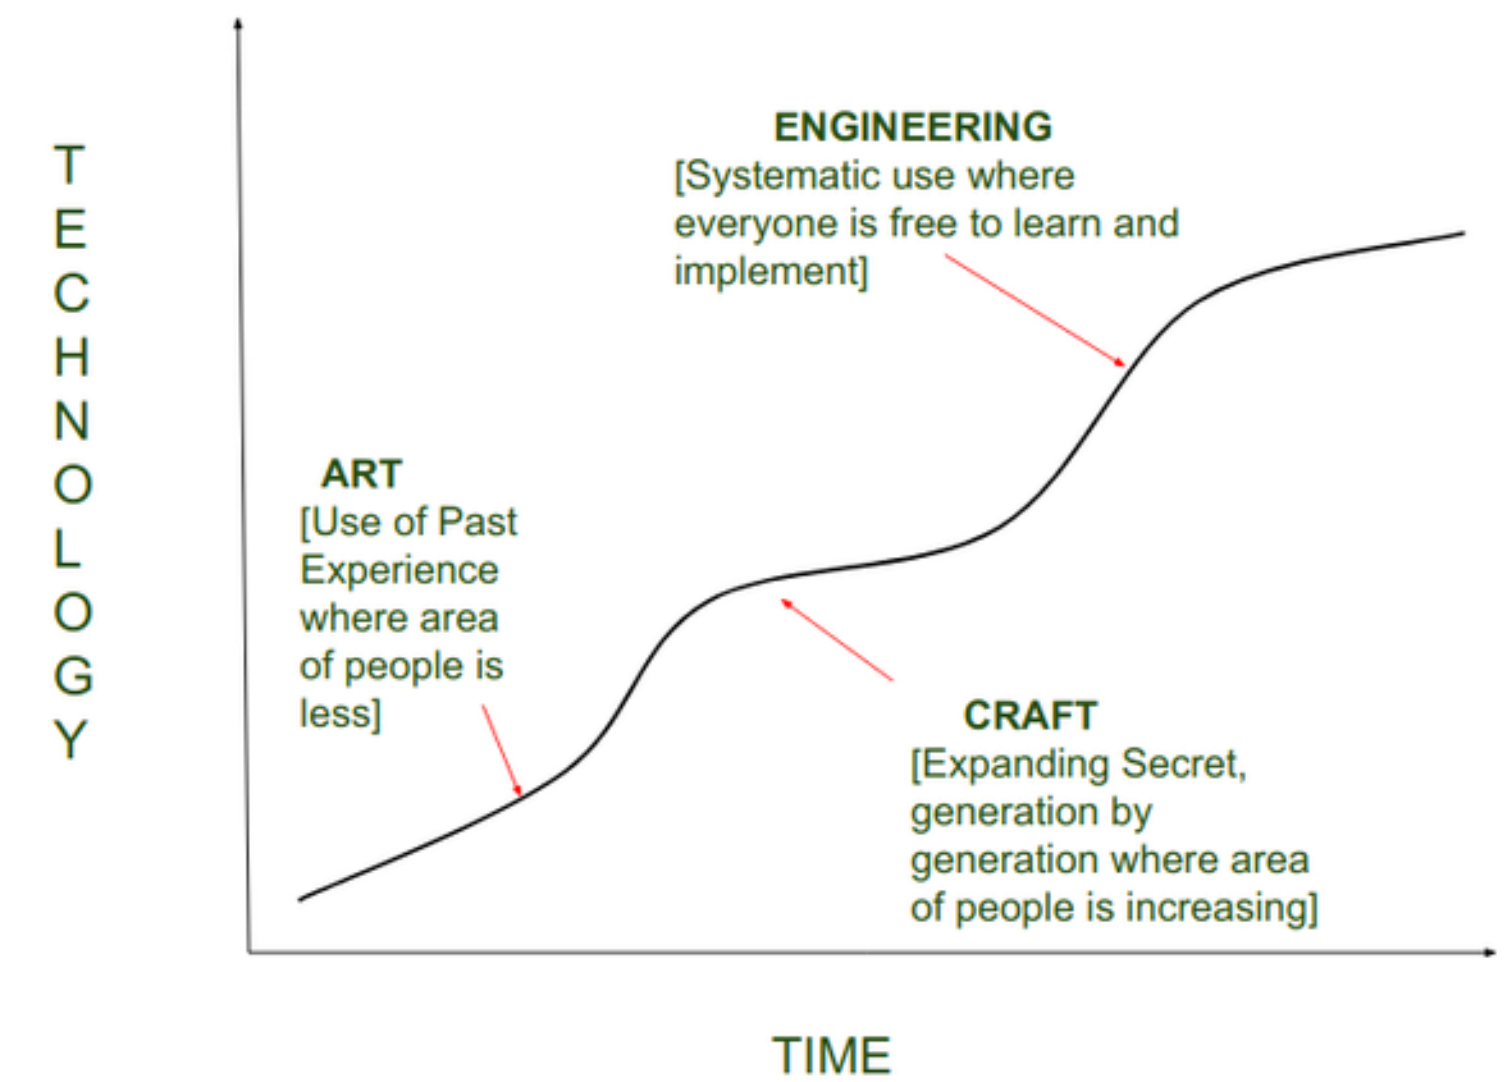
TECHNOLOGY

ENGINEERING
[Systematic use where everyone is free to learn and implement]

ART
[Use of Past Experience where area of people is less]

CRAFT
[Expanding Secret, generation by generation where area of people is increasing]

TIME